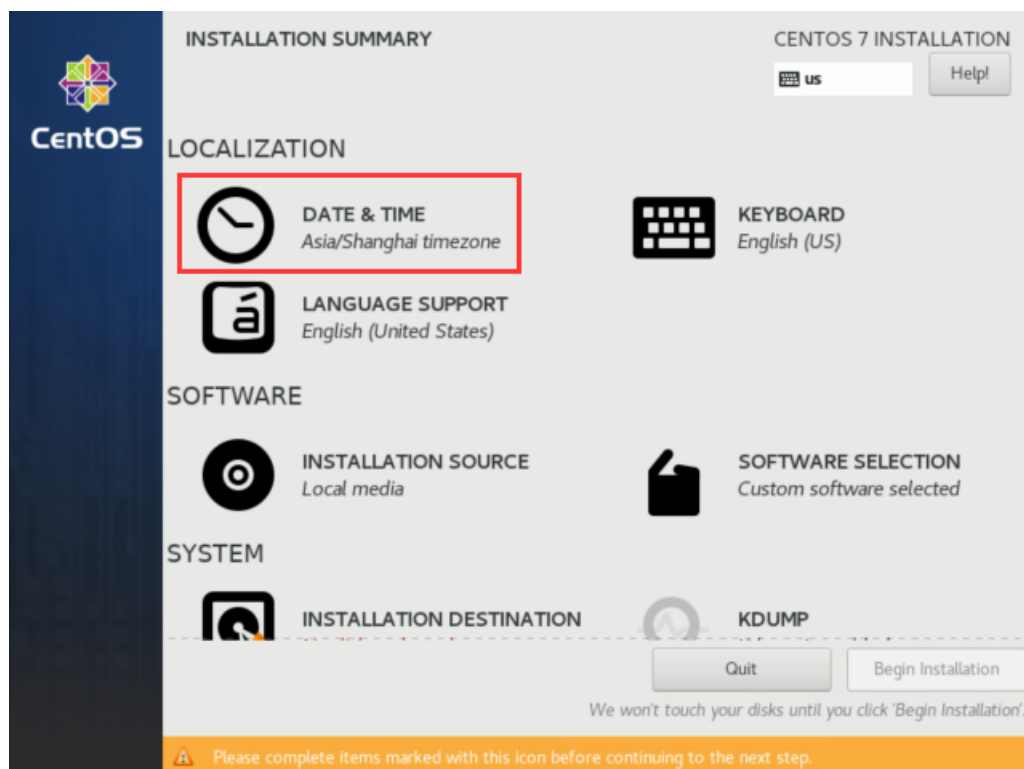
CentOS

INSTALLATION SUMMARY

CENTOS 7 INSTALLATION

us

Help!

LOCALIZATION

DATE & TIME
Asia/Shanghai timezone

KEYBOARD
English (US)

LANGUAGE SUPPORT
English (United States)

SOFTWARE

INSTALLATION SOURCE
Local media

SOFTWARE SELECTION
Custom software selected

SYSTEM

INSTALLATION DESTINATION
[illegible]

KDUMP
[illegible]

Quit

Begin Installation

We won't touch your disks until you click 'Begin Installation'.

Please complete items marked with this icon before continuing to the next step.